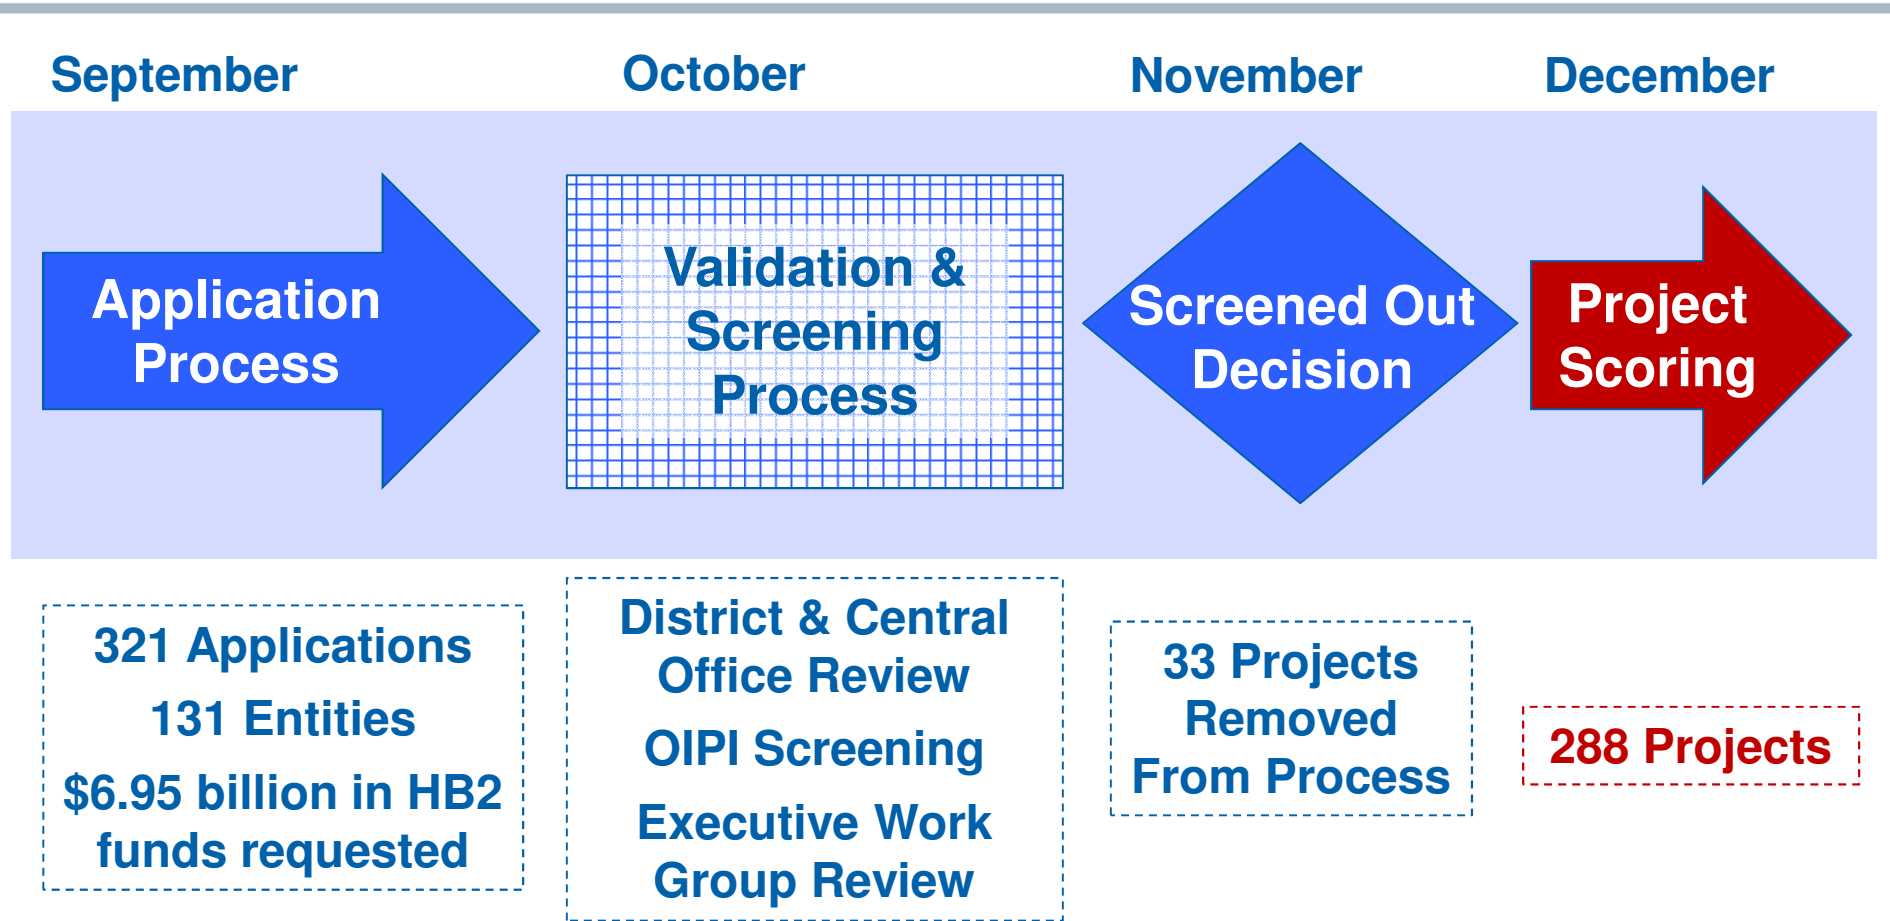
September

October

November

December

Application Process

Validation & Screening Process

Screened Out Decision

Project Scoring

321 Applications

131 Entities

\$6.95 billion in HB2 funds requested

District & Central Office Review

OIPI Screening

Executive Work Group Review

33 Projects Removed From Process

288 Projects